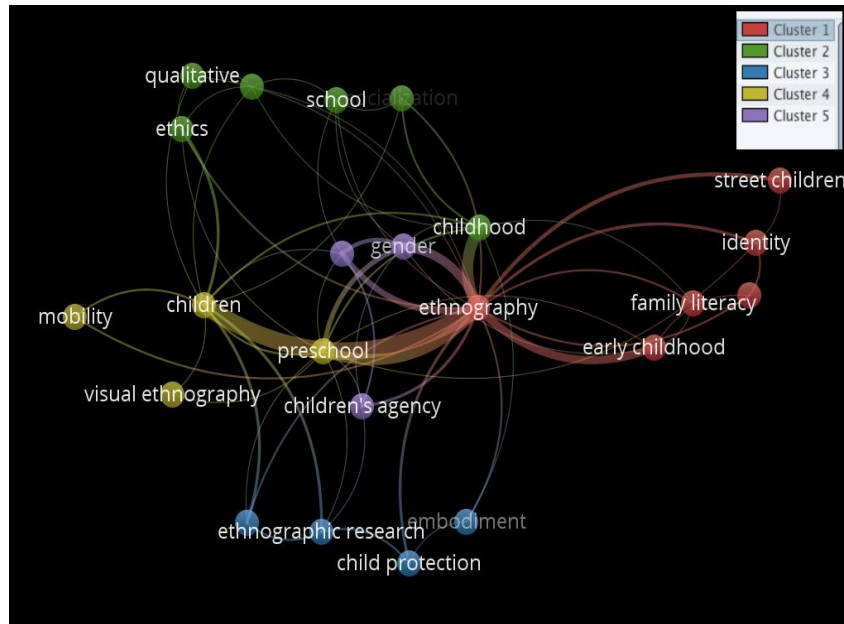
Cluster 1
Cluster 2
Cluster 3
Cluster 4
Cluster 5

qualitative
school
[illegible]cialization
ethics
street children
childhood
identity
gender
mobility
children
ethnography
family literacy
preschool
early childhood
visual ethnography
children's agency
ethnographic research
embodiment
child protection